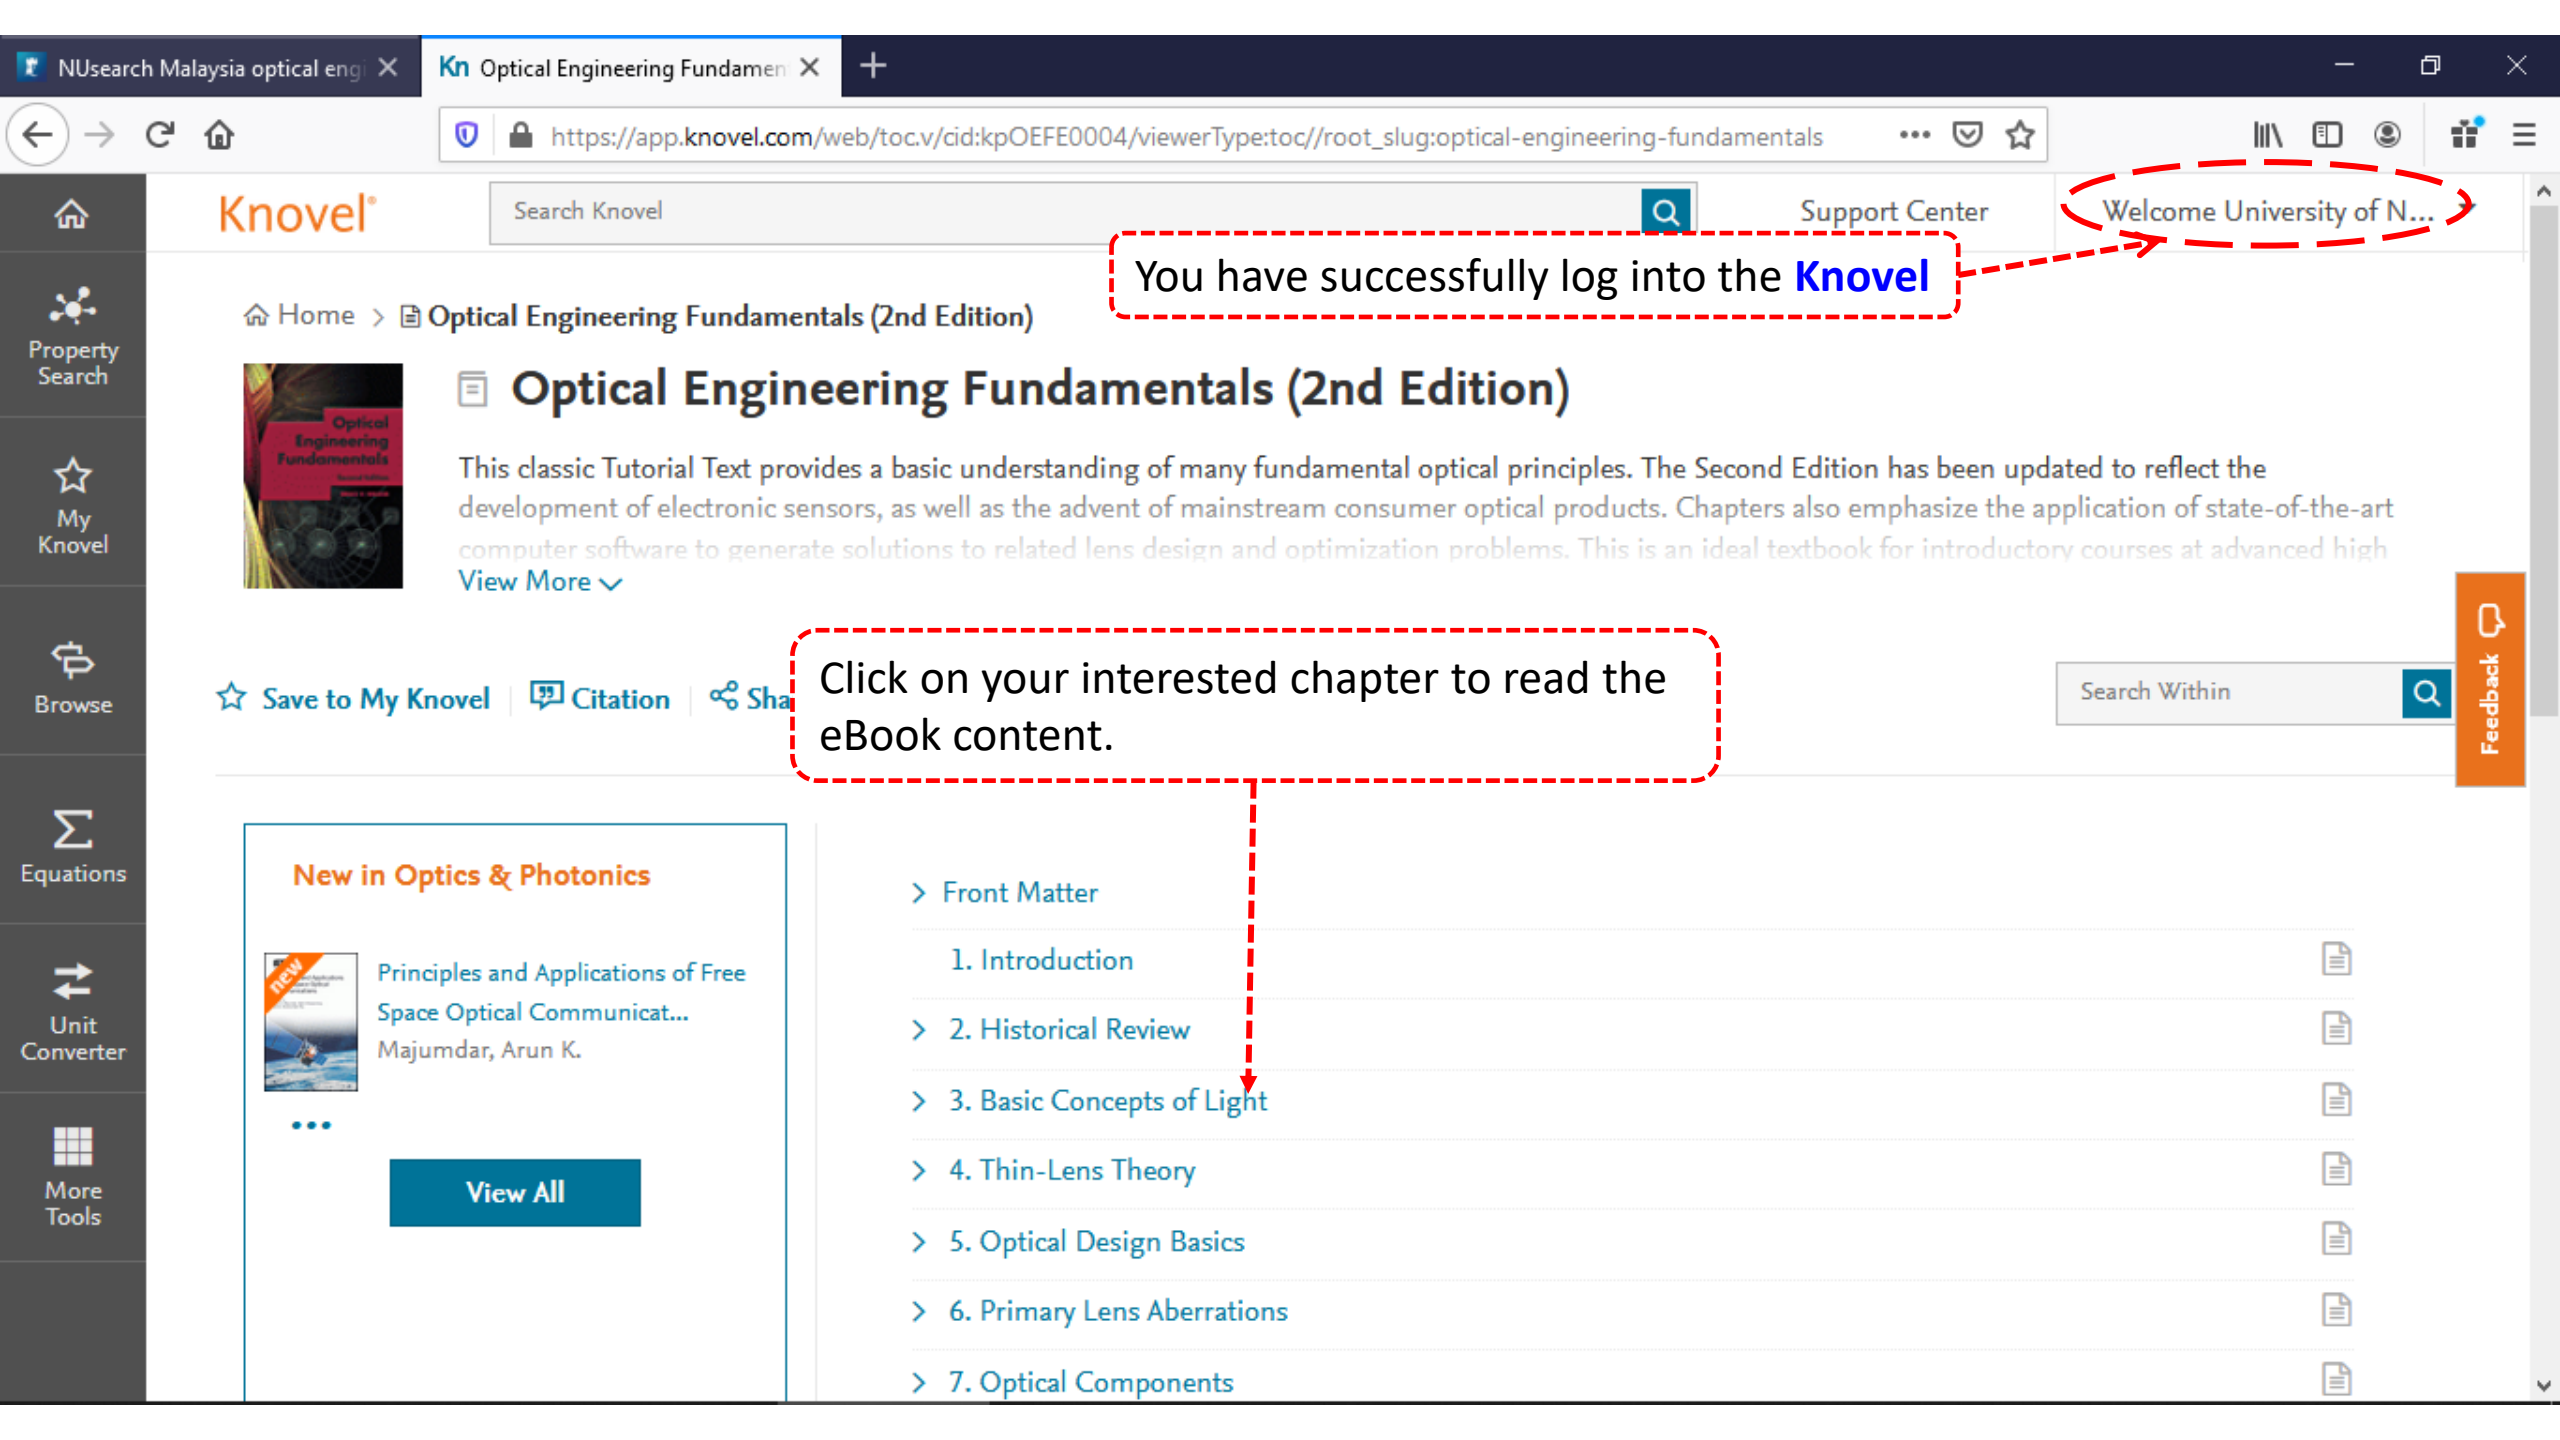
NUsearch Malaysia optical eng | Kn Optical Engineering Fundamen

https://app.knovel.com/web/toc.v/cid:kpOEFE0004/viewerType:toc//root_slug:optical-engineering-fundamentals

Knovel® Search Knovel Support Center Welcome University of N...

You have successfully log into the Knovel

Property Search
My Knovel
Browse
Equations
Unit Converter
More Tools

Home > Optical Engineering Fundamentals (2nd Edition)

Optical Engineering Fundamentals (2nd Edition)

This classic Tutorial Text provides a basic understanding of many fundamental optical principles. The Second Edition has been updated to reflect the development of electronic sensors, as well as the advent of mainstream consumer optical products. Chapters also emphasize the application of state-of-the-art computer software to generate solutions to related lens design and optimization problems. This is an ideal textbook for introductory courses at advanced high

View More

Save to My Knovel Citation Sha

Click on your interested chapter to read the eBook content.

Search Within

Feedback

New in Optics & Photonics

new

Principles and Applications of Free Space Optical Communicat...
Majumdar, Arun K.

...

View All

Front Matter
1. Introduction
2. Historical Review
3. Basic Concepts of Light
4. Thin-Lens Theory
5. Optical Design Basics
6. Primary Lens Aberrations
7. Optical Components